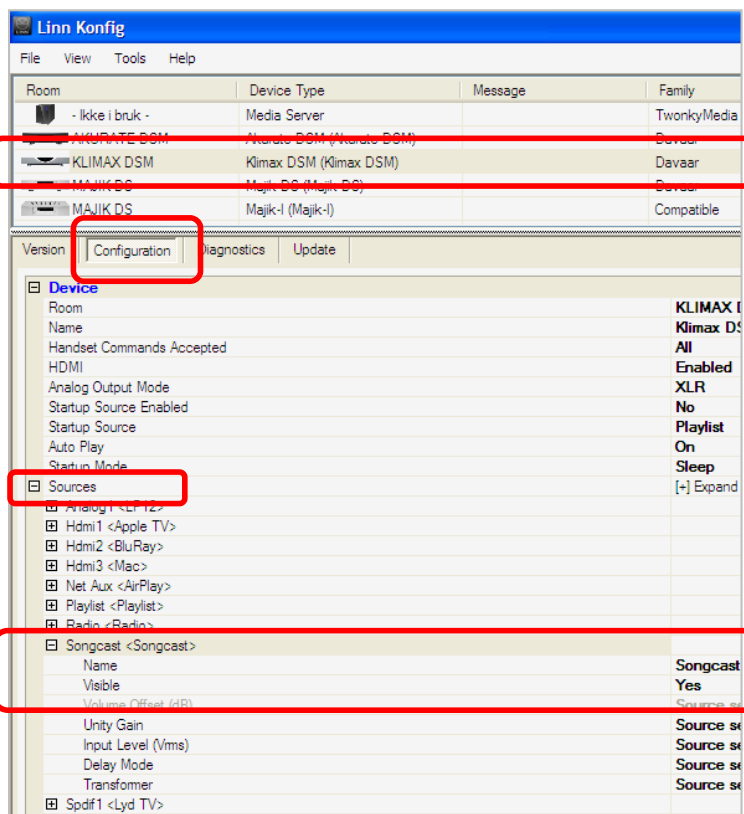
Linn Konfig

File View Tools Help

| Room | Device Type | Message | Family |
|---|---|---|---|
| - Ikke i bruk - | Media Server | | TwonkyMedia |
| AKURATE DSM | Akurate DSM (Akurate DSM) | | Davaar |
| KLIMAX DSM | Klimax DSM (Klimax DSM) | | Davaar |
| MAJIK DS | Majik DS (Majik DS) | | Davaar |
| MAJIK DS | Majik-I (Majik-I) | | Compatible |

Version Configuration Diagnostics Update

| | |
|---|---|
| ⊟ Device | |
| Room | KLIMAX D |
| Name | Klimax DS |
| Handset Commands Accepted | All |
| HDMI | Enabled |
| Analog Output Mode | XLR |
| Startup Source Enabled | No |
| Startup Source | Playlist |
| Auto Play | On |
| Startup Mode | Sleep |
| ⊟ Sources | [+] Expand |
| ⊞ Analog1 <LP12> | |
| ⊞ Hdmi1 <Apple TV> | |
| ⊞ Hdmi2 <BluRay> | |
| ⊞ Hdmi3 <Mac> | |
| ⊞ Net Aux <AirPlay> | |
| ⊞ Playlist <Playlist> | |
| ⊞ Radio <Radio> | |
| ⊟ Songcast <Songcast> | |
| Name | Songcast |
| Visible | Yes |
| Volume Offset (dB) | Source se |
| Unity Gain | Source se |
| Input Level (Vrms) | Source se |
| Delay Mode | Source se |
| Transformer | Source se |
| ⊞ Spdif1 <Lyd TV> | |